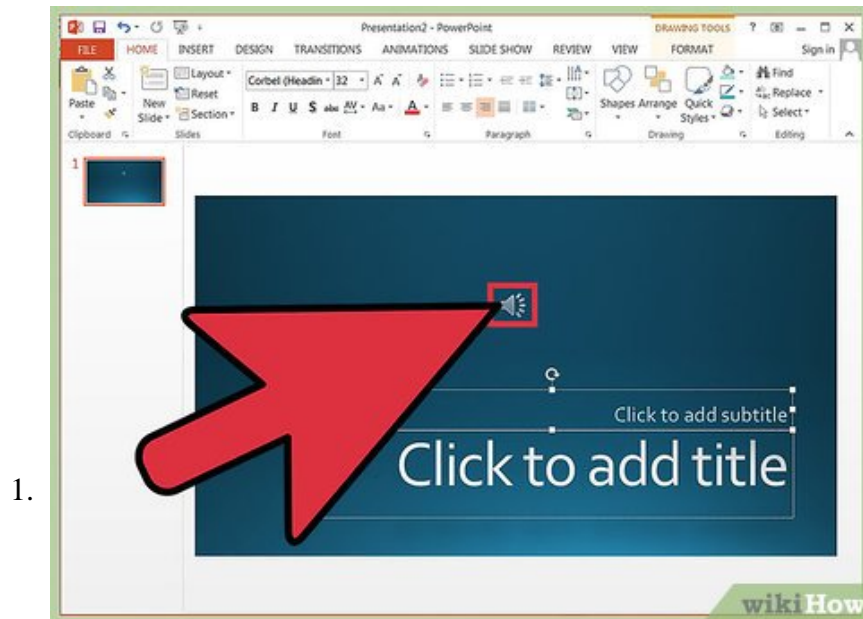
1.

Presentation2 - PowerPoint

DRAWING TOOLS

? — □ ×

FILE HOME INSERT DESIGN TRANSITIONS ANIMATIONS SLIDE SHOW REVIEW VIEW FORMAT

Sign in

Paste

New Slide

Layout

Reset

Section

Corbel (Headin 32

B I U S abc AV Aa A

Shapes Arrange Quick Styles

Find

Replace

Select

Clipboard Slides Font Paragraph Drawing Editing

1

Click to add subtitle

Click to add title

wikiHow